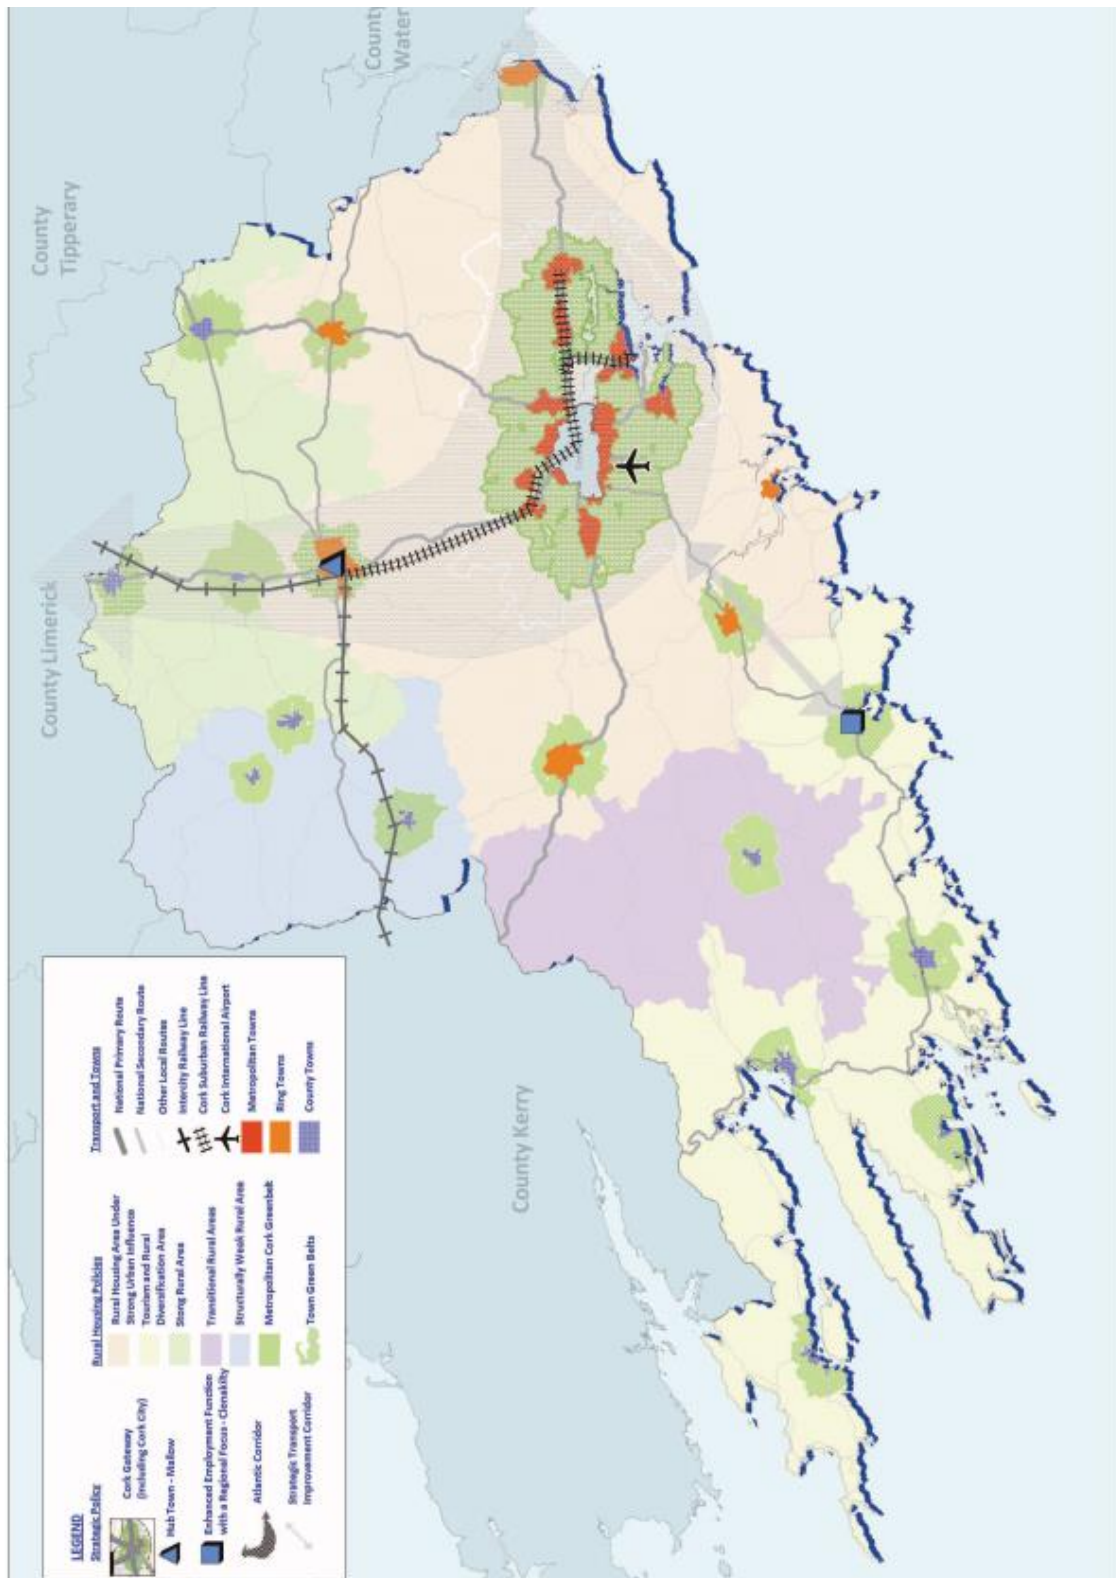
County Water

County Tipperary

County Limerick

County Kerry

LEGEND
Strategic Policy
Cork Gateway (including Cork City)
Hub Town - Mallow
Enhanced Employment Function with a Regional Focus - Clonakilty
Atlantic Corridor
Strategic Transport Improvement Corridor

Rural Housing Policies
Rural Housing Area Under Strong Urban Influence
Tourism and Rural Diversification Area
Stong Rural Area
Transitional Rural Areas
Structurally Weak Rural Area
Metropolitan Cork Greenbelt
Town Green Belts

Transport and Towns
National Primary Route
National Secondary Route
Other Local Routes
Intercity Railway Line
Cork Suburban Railway Line
Cork International Airport
Metropolitan Towns
Ring Towns
County Towns